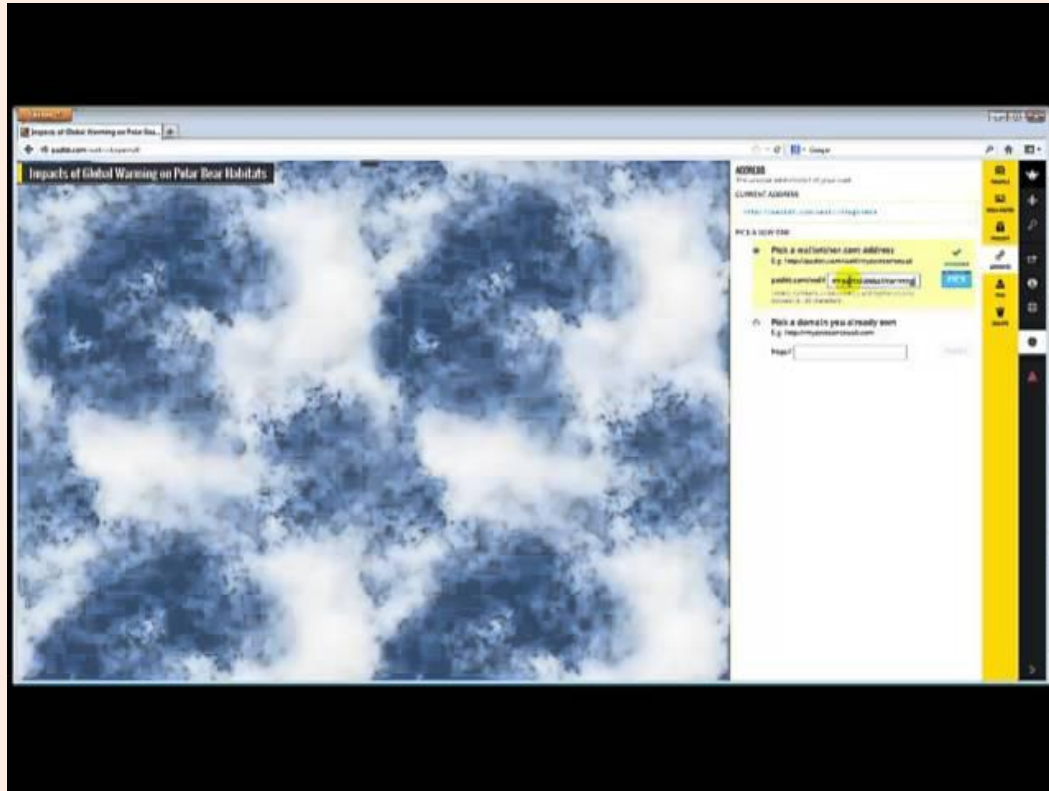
Impacts of Global Warming on Polar Bea...

padlet.com

Impacts of Global Warming on Polar Bear Habitats

ADDRESS

CURRENT ADDRESS

PICK A NEW ONE

Pick a wallwisher.com address

padlet.com/wall/ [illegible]

PICK

Pick a domain you already own

http://